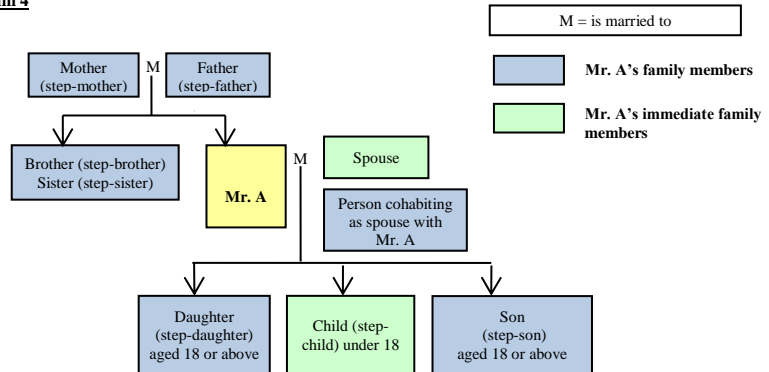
m 4

M = is married to

Mr. A's family members

Mr. A's immediate family members

Mother (step-mother)

M

Father (step-father)

Brother (step-brother) Sister (step-sister)

Mr. A

M

Spouse

Person cohabiting as spouse with Mr. A

Daughter (step-daughter) aged 18 or above

Child (step-child) under 18

Son (step-son) aged 18 or above